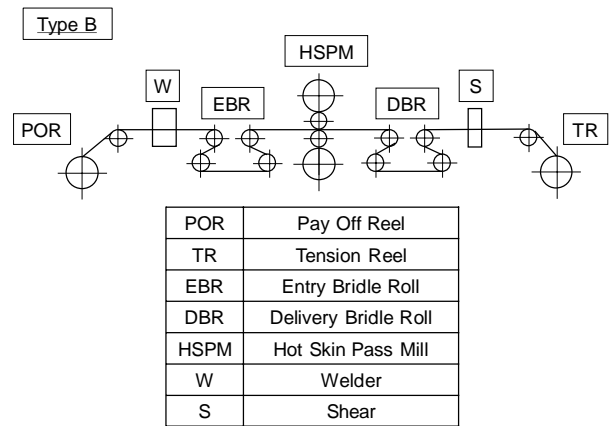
Type B

HSPM
W
EBR
DBR
S
POR
TR

| POR | Pay Off Reel |
|---|---|
| TR | Tension Reel |
| EBR | Entry Bridle Roll |
| DBR | Delivery Bridle Roll |
| HSPM | Hot Skin Pass Mill |
| W | Welder |
| S | Shear |